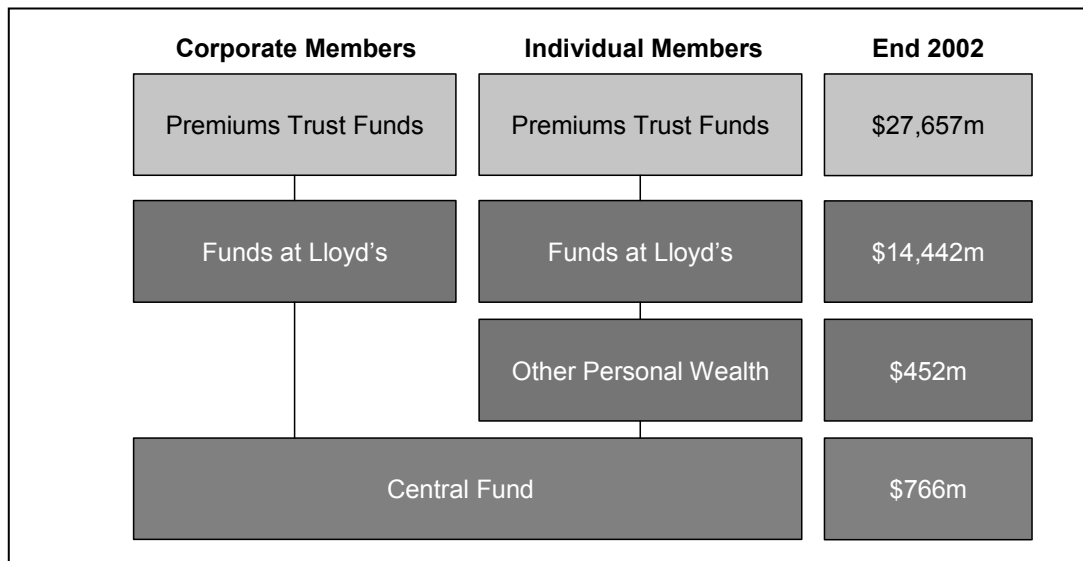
Corporate Members

Individual Members

End 2002

Premiums Trust Funds

Premiums Trust Funds

\$27,657m

Funds at Lloyd’s

Funds at Lloyd’s

\$14,442m

Other Personal Wealth

\$452m

Central Fund

\$766m